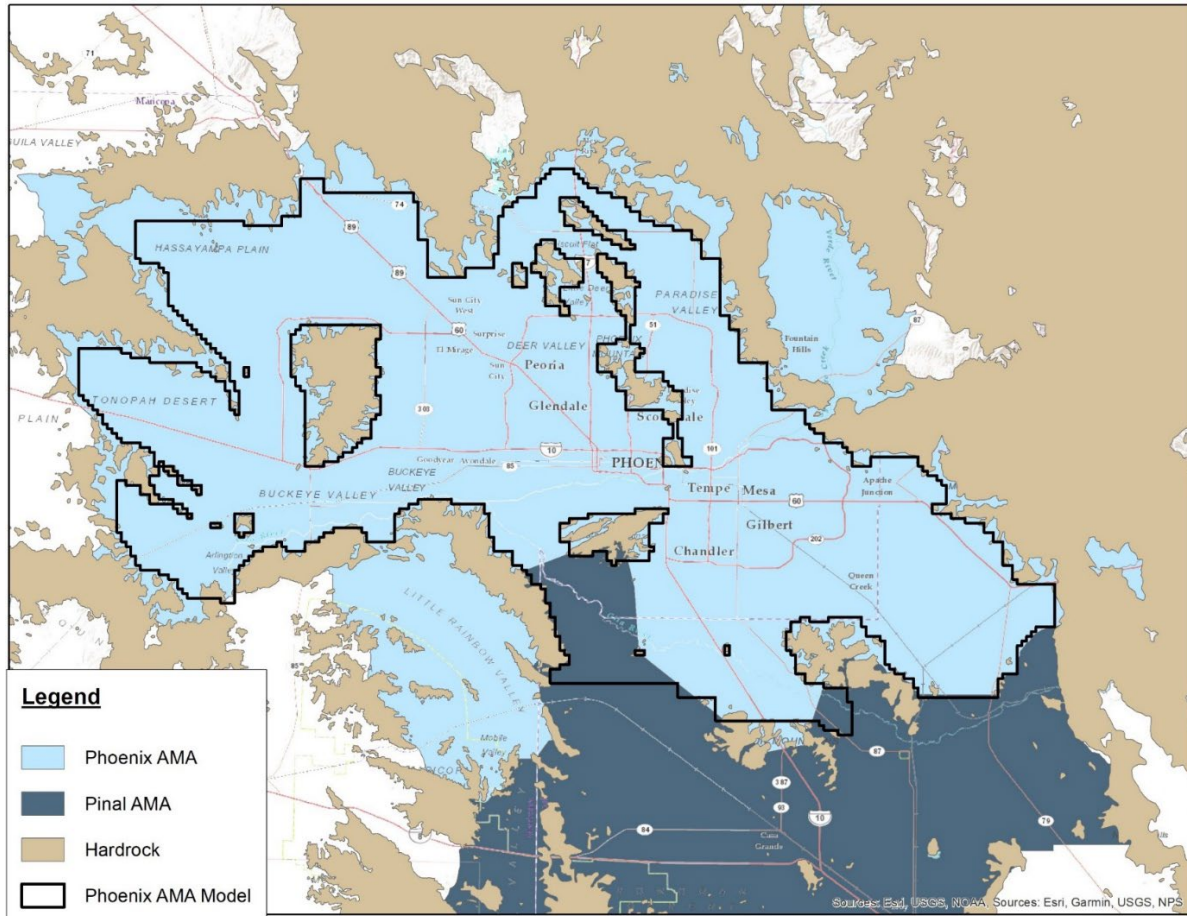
71
Maricopa
UILA VALLEY
74
89
HASSAYAMPA PLAIN
89
Scout Flat
PARADISE VALLEY
Sun City West
60
Surprise
51
87
Fountain Hills
El Mirage
DEER VALLEY
Peoria
Sun City
TONOPAH DESERT
PLAIN
303
Glendale
Scottsdale
10
101
Goodyear
Avondale
85
PHOEN
BUCKEYE VALLEY
BUCKEYE VALLEY
Tempe
Mesa
Apache Junction
60
Gilbert
202
Arlington Valley
Chandler
Queen Creek
LITTLE RAINBOW VALLEY
87
387
Mobile
93
10
84
Casa Grande
79
Legend
Phoenix AMA
Pinal AMA
Hardrock
Phoenix AMA Model
Sources: Esri, USGS, NOAA. Sources: Esri, Garmin, USGS, NPS